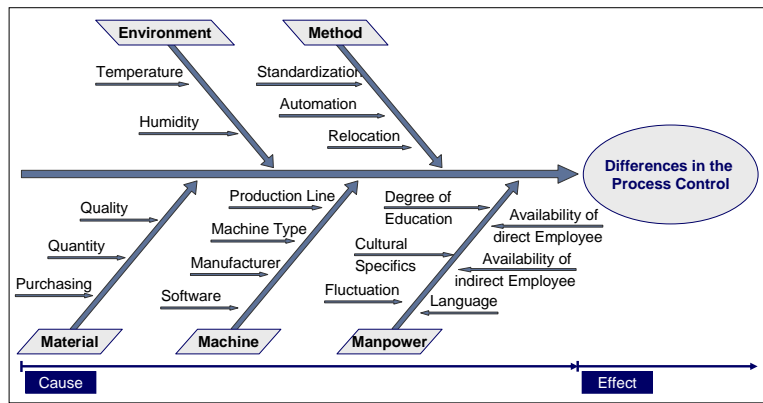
Environment
Method
Temperature
Humidity
Standardization
Automation
Relocation
Differences in the Process Control
Quality
Quantity
Purchasing
Production Line
Machine Type
Manufacturer
Software
Degree of Education
Cultural Specifics
Fluctuation
Availability of direct Employee
Availability of indirect Employee
Language
Material
Machine
Manpower
Cause
Effect